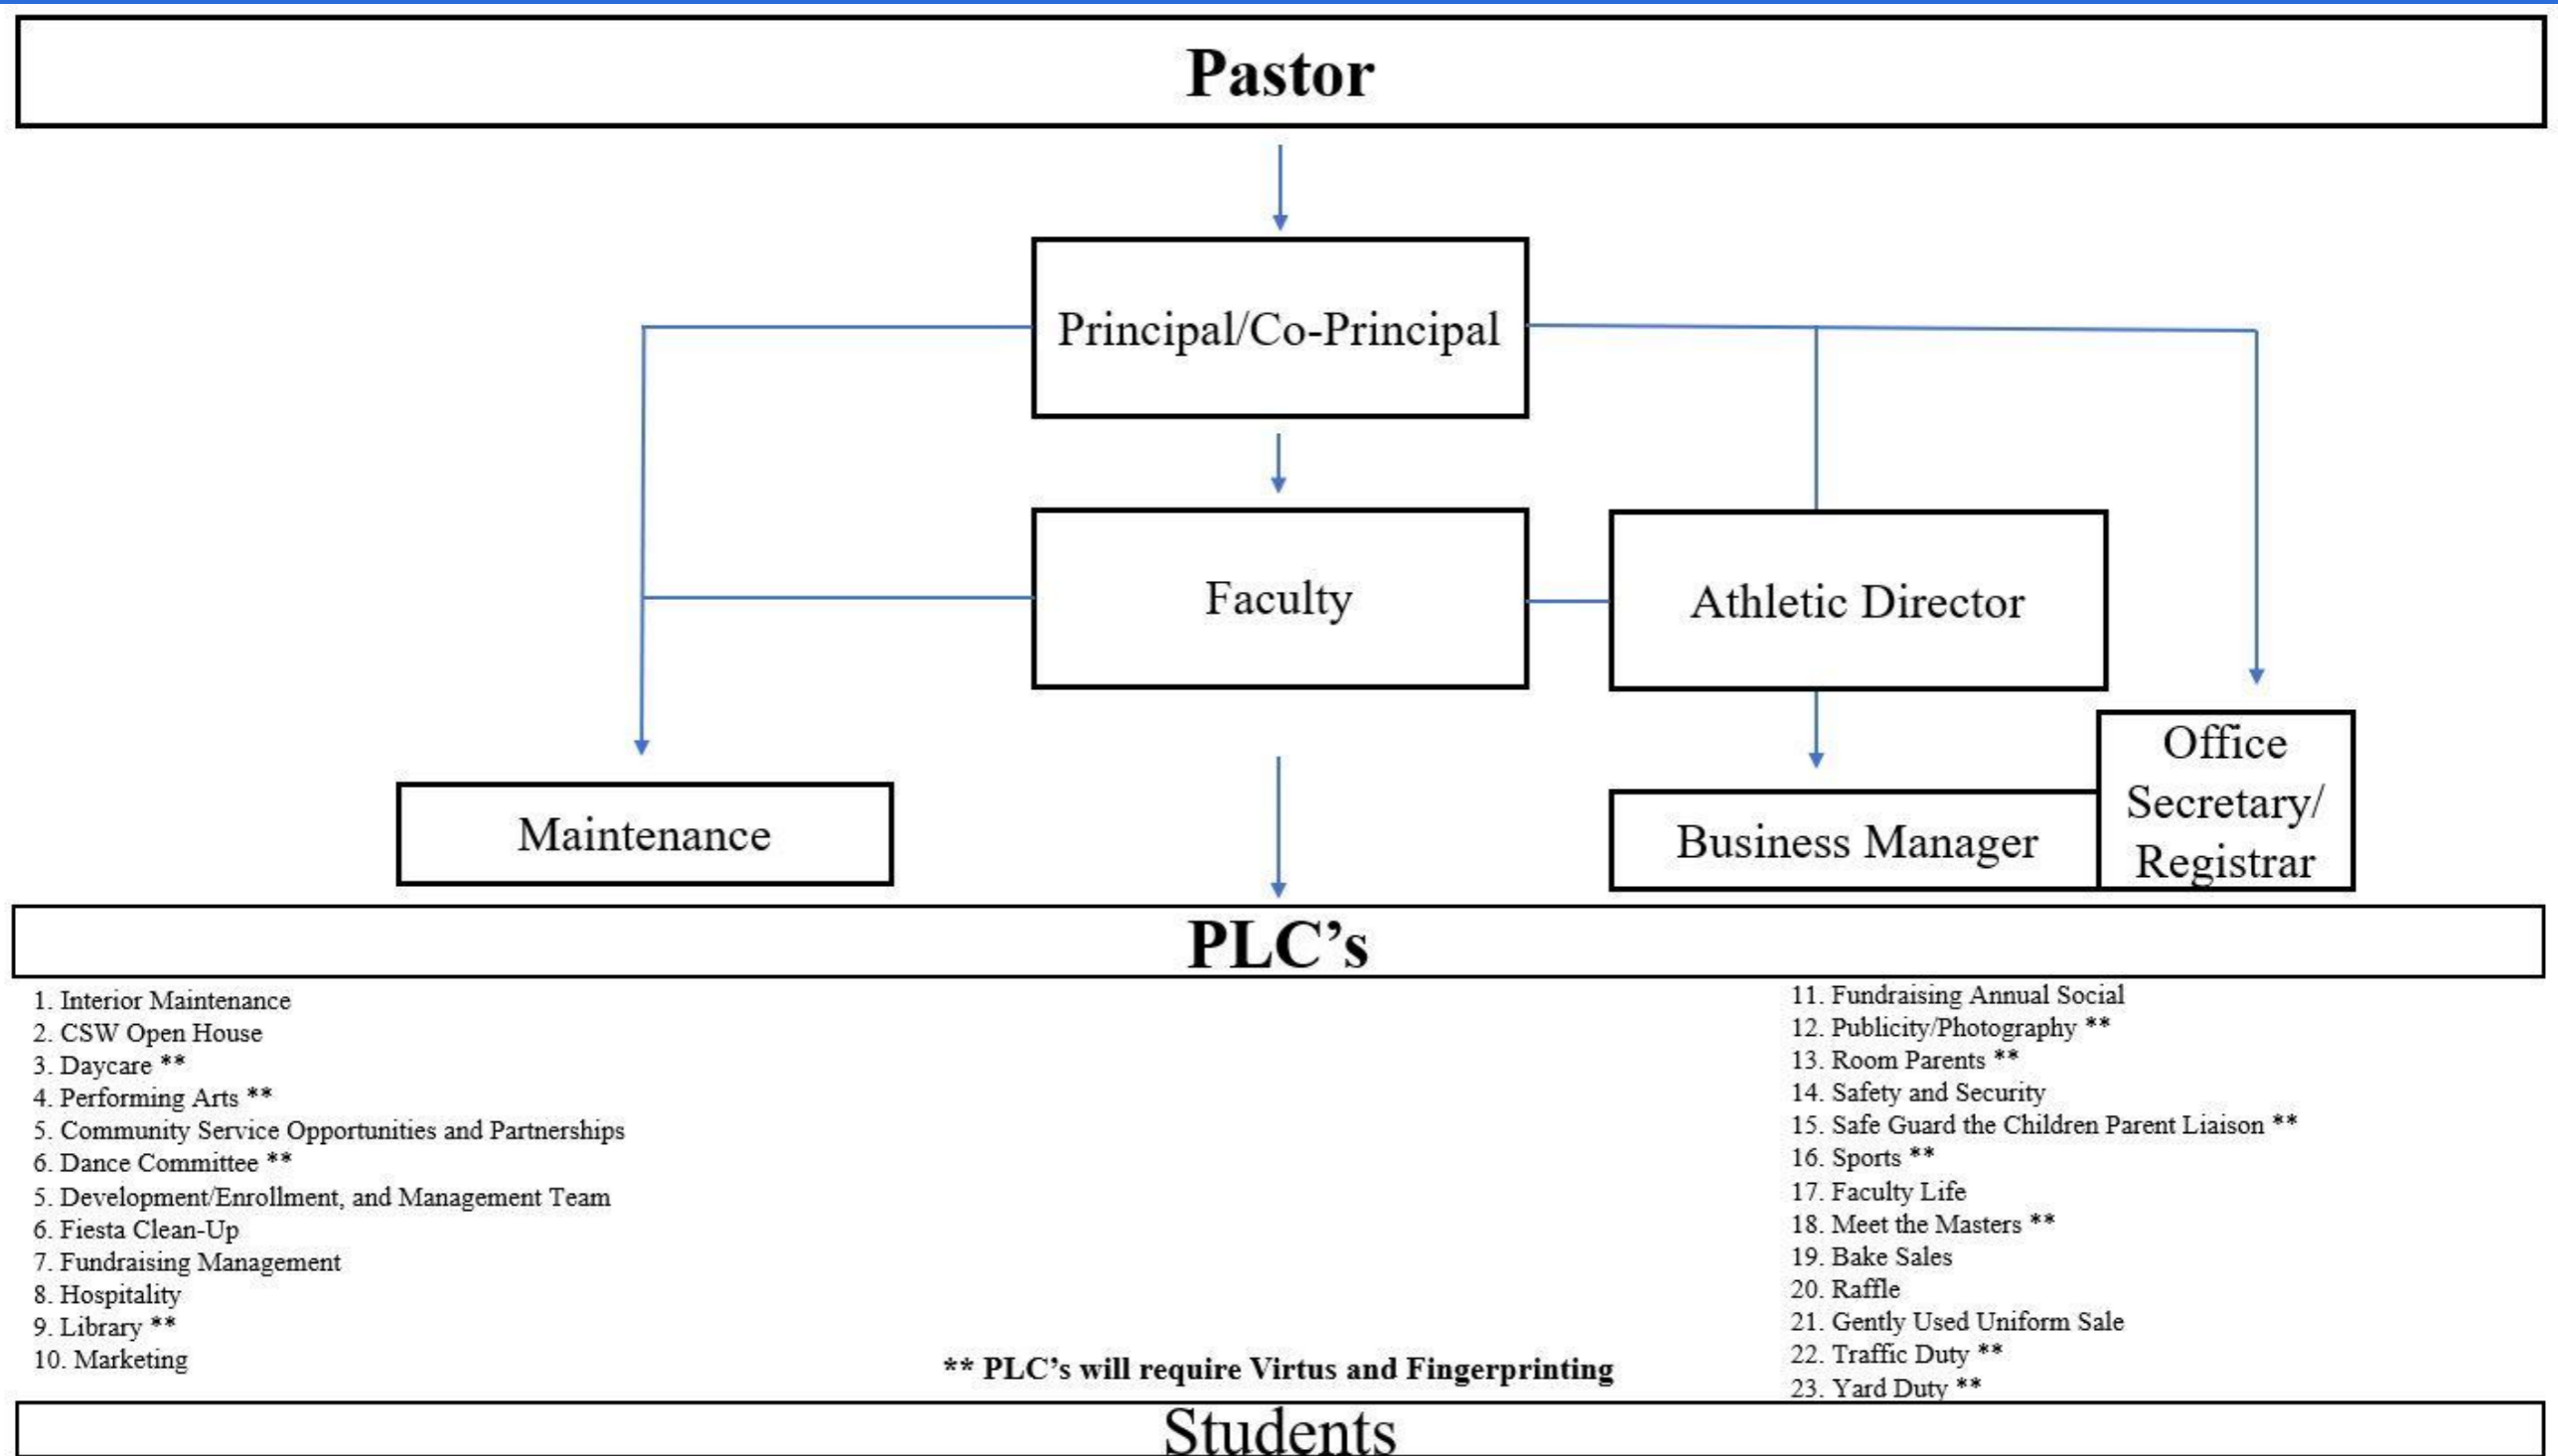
Pastor

Principal/Co-Principal

Faculty

Athletic Director

Maintenance

Business Manager

Office Secretary/ Registrar

PLC's

1. Interior Maintenance
2. CSW Open House
3. Daycare **
4. Performing Arts **
5. Community Service Opportunities and Partnerships
6. Dance Committee **
5. Development/Enrollment, and Management Team
6. Fiesta Clean-Up
7. Fundraising Management
8. Hospitality
9. Library **
10. Marketing

** PLC's will require Virtus and Fingerprinting

11. Fundraising Annual Social
12. Publicity/Photography **
13. Room Parents **
14. Safety and Security
15. Safe Guard the Children Parent Liaison **
16. Sports **
17. Faculty Life
18. Meet the Masters **
19. Bake Sales
20. Raffle
21. Gently Used Uniform Sale
22. Traffic Duty **
23. Yard Duty **

Students